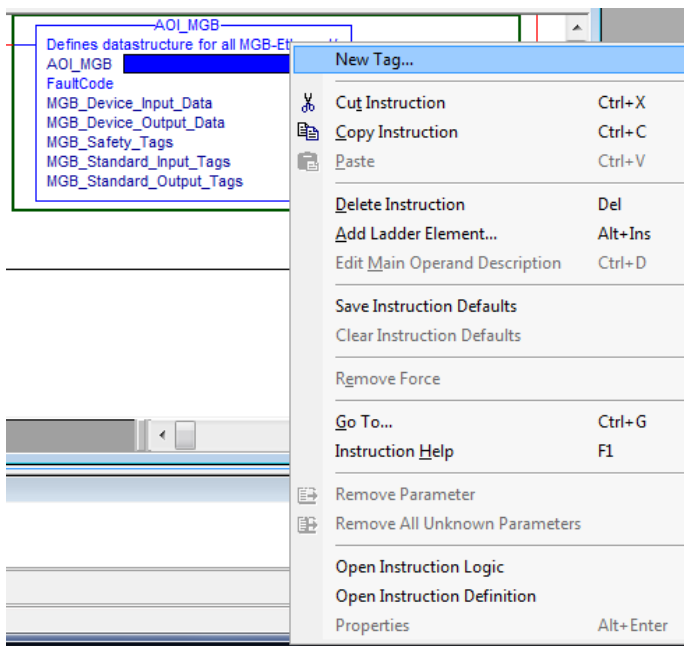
AOI_MGB
Defines datastructure for all MGB-Et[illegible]
AOI_MGB
FaultCode
MGB_Device_Input_Data
MGB_Device_Output_Data
MGB_Safety_Tags
MGB_Standard_Input_Tags
MGB_Standard_Output_Tags

New Tag...

Cut Instruction Ctrl+X
Copy Instruction Ctrl+C
Paste Ctrl+V

Delete Instruction Del
Add Ladder Element... Alt+Ins
Edit Main Operand Description Ctrl+D

Save Instruction Defaults
Clear Instruction Defaults

Remove Force

Go To... Ctrl+G
Instruction Help F1

Remove Parameter
Remove All Unknown Parameters

Open Instruction Logic
Open Instruction Definition
Properties Alt+Enter